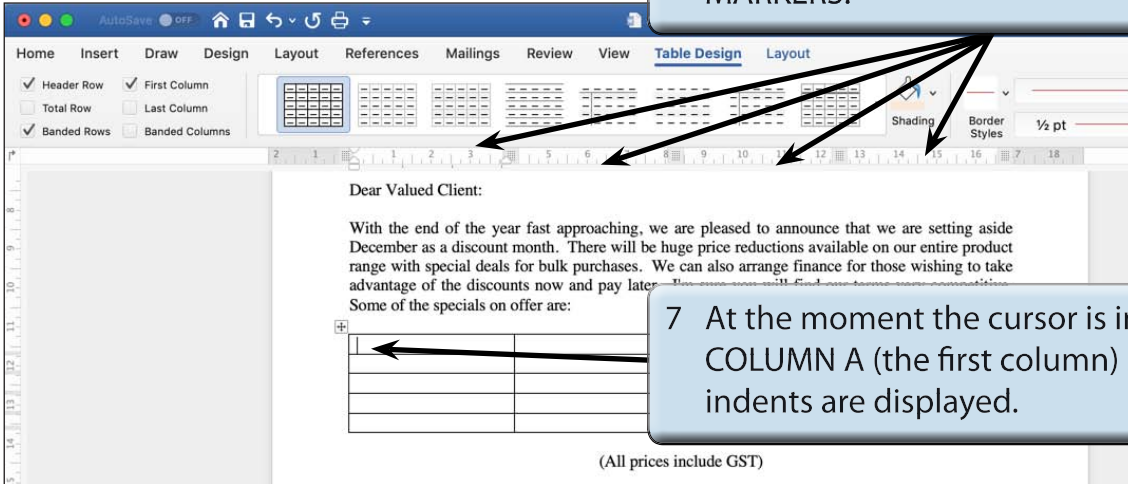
AutoSave OFF

MARKERS.

Home Insert Draw Design Layout References Mailings Review View Table Design Layout

Header Row
First Column
Total Row
Last Column
Banded Rows
Banded Columns

Shading
Border Styles
½ pt

Dear Valued Client:

With the end of the year fast approaching, we are pleased to announce that we are setting aside December as a discount month. There will be huge price reductions available on our entire product range with special deals for bulk purchases. We can also arrange finance for those wishing to take advantage of the discounts now and pay later. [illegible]
Some of the specials on offer are:

7 At the moment the cursor is in COLUMN A (the first column) indents are displayed.

(All prices include GST)